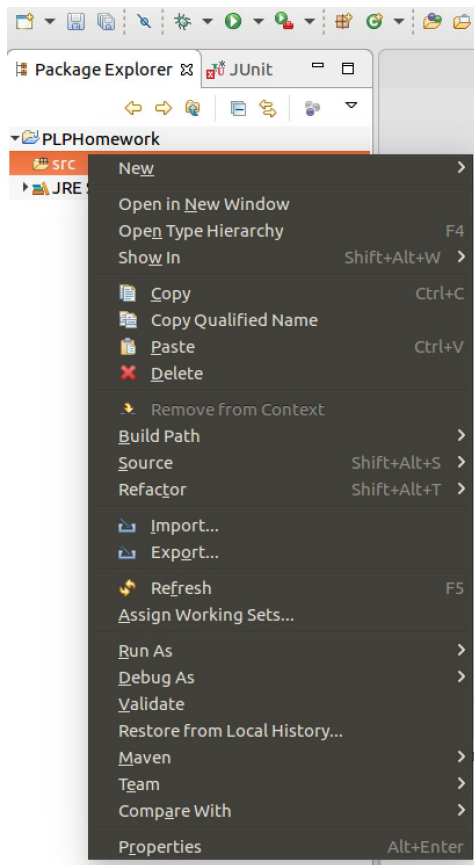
Package Explorer JUnit

PLPHomework
src
JRE S

New
Open in New Window
Open Type Hierarchy F4
Show In Shift+Alt+W
Copy Ctrl+C
Copy Qualified Name
Paste Ctrl+V
Delete
Remove from Context
Build Path
Source Shift+Alt+S
Refactor Shift+Alt+T
Import...
Export...
Refresh F5
Assign Working Sets...
Run As
Debug As
Validate
Restore from Local History...
Maven
Team
Compare With
Properties Alt+Enter